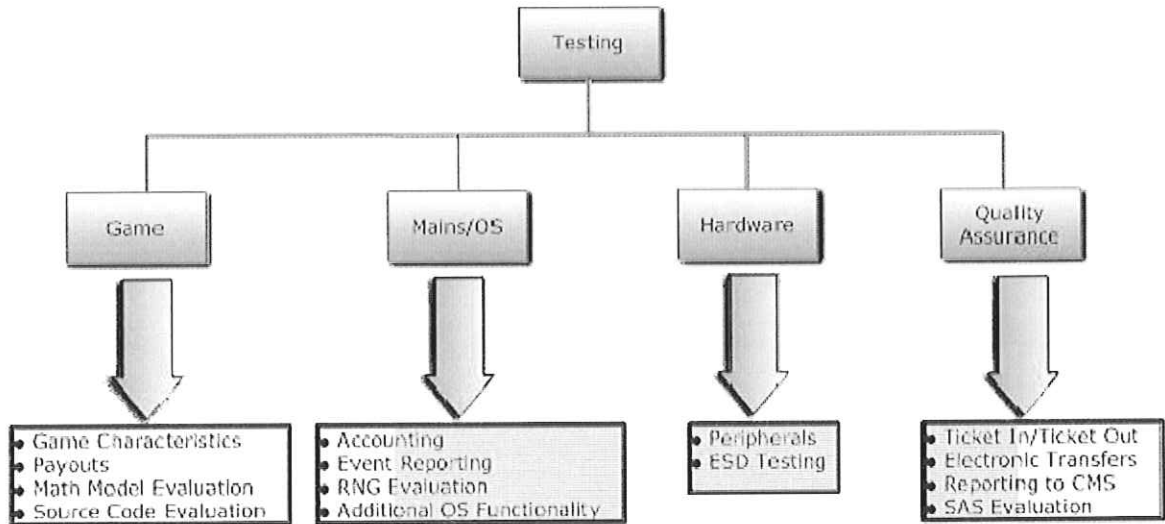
Testing

Game

- Game Characteristics
- Payouts
- Math Model Evaluation
- Source Code Evaluation

Mains/OS

- Accounting
- Event Reporting
- RNG Evaluation
- Additional OS Functionality

Hardware

- Peripherals
- ESD Testing

Quality Assurance

- Ticket In/Ticket Out
- Electronic Transfers
- Reporting to CMS
- SAS Evaluation